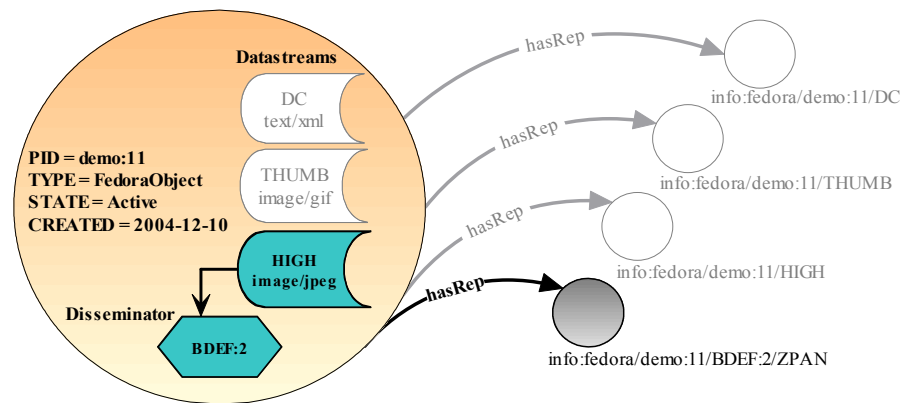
Datastreams

DC
text/xml

THUMB
image/gif

PID = demo:11
TYPE = FedoraObject
STATE = Active
CREATED = 2004-12-10

HIGH
image/jpeg

Disseminator

BDEF:2

hasRep
info:fedora/demo:11/DC

hasRep
info:fedora/demo:11/THUMB

hasRep
info:fedora/demo:11/HIGH

hasRep
info:fedora/demo:11/BDEF:2/ZPAN